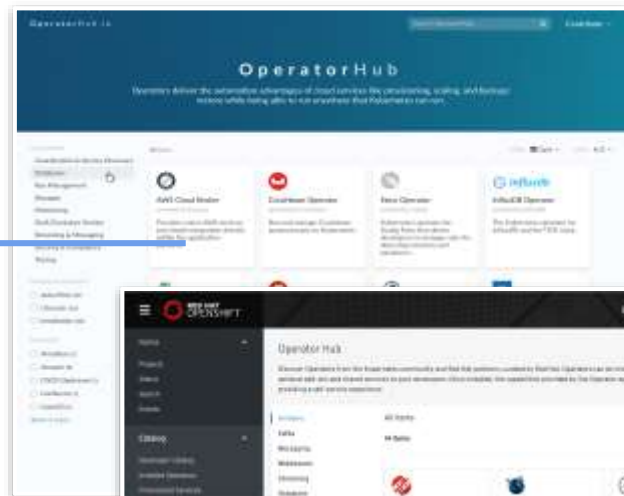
OperatorHub.io

OperatorHub

Operators deliver the automation advantages of cloud services like provisioning, scaling, and backup/restore while being able to run anywhere that Kubernetes can run.

AWS Cloud Broker

Couchbase Operator

Etcd Operator

InfluxDB Operator

RED HAT OPENSHIFT

Home

Catalog

Operator Hub

All Items